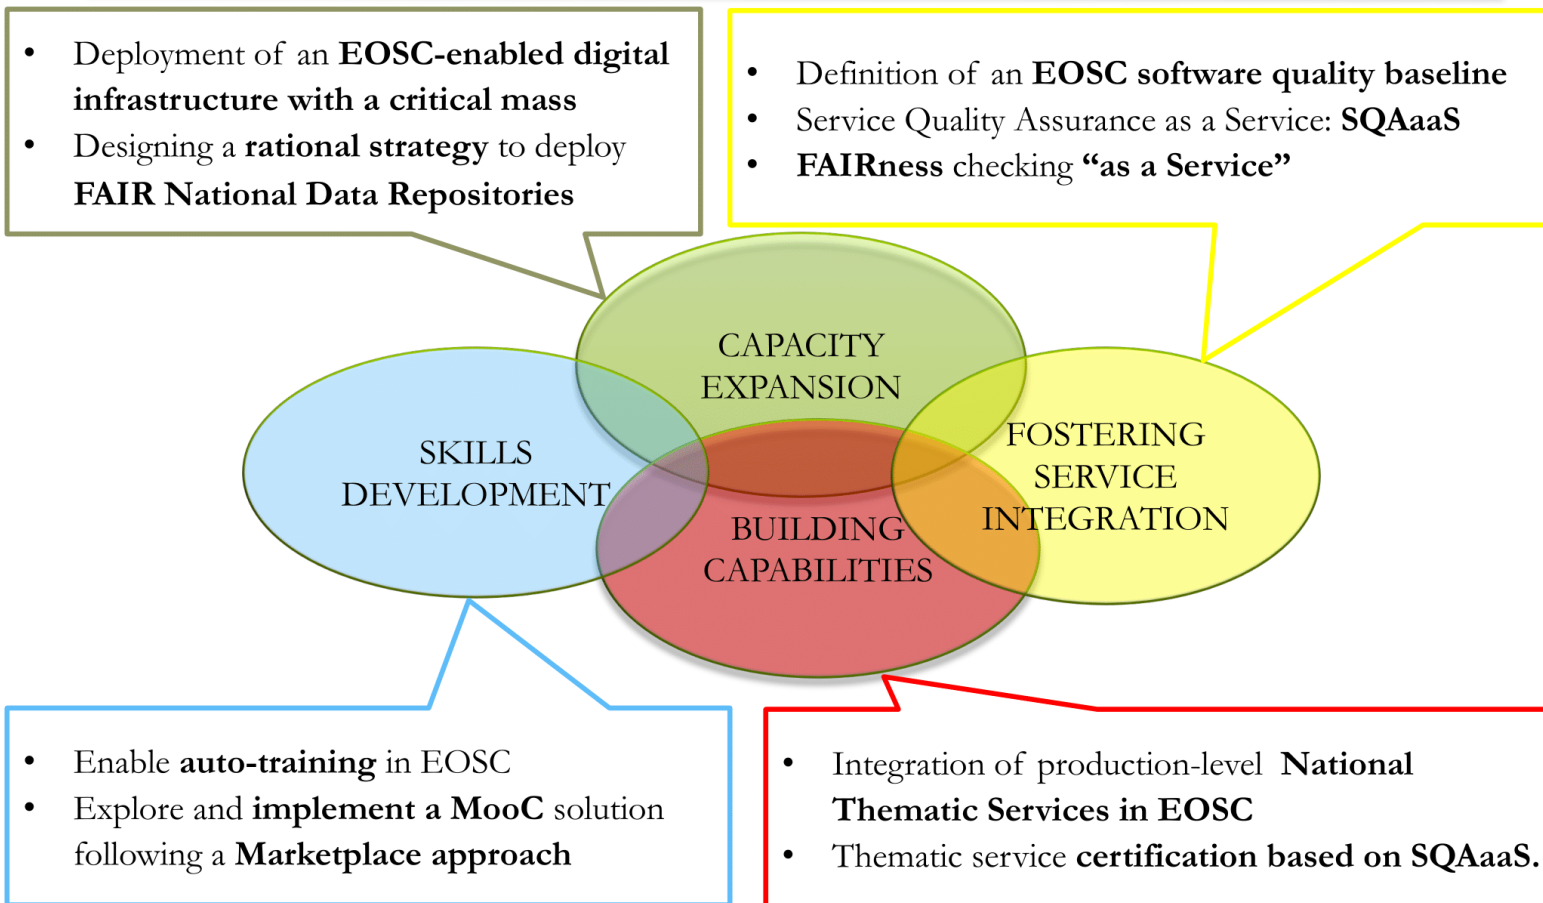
- Deployment of an **EOSC-enabled digital infrastructure with a critical mass**
- Designing a **rational strategy** to deploy **FAIR National Data Repositories**

- Definition of an **EOSC software quality baseline**
- Service Quality Assurance as a Service: **SQAaaS**
- **FAIRness** checking **“as a Service”**

CAPACITY EXPANSION

SKILLS DEVELOPMENT

FOSTERING SERVICE INTEGRATION

BUILDING CAPABILITIES

- Enable **auto-training** in EOSC
- Explore and **implement a MooC** solution following a **Marketplace approach**

- Integration of production-level **National Thematic Services in EOSC**
- Thematic service **certification based on SQAaaS.**